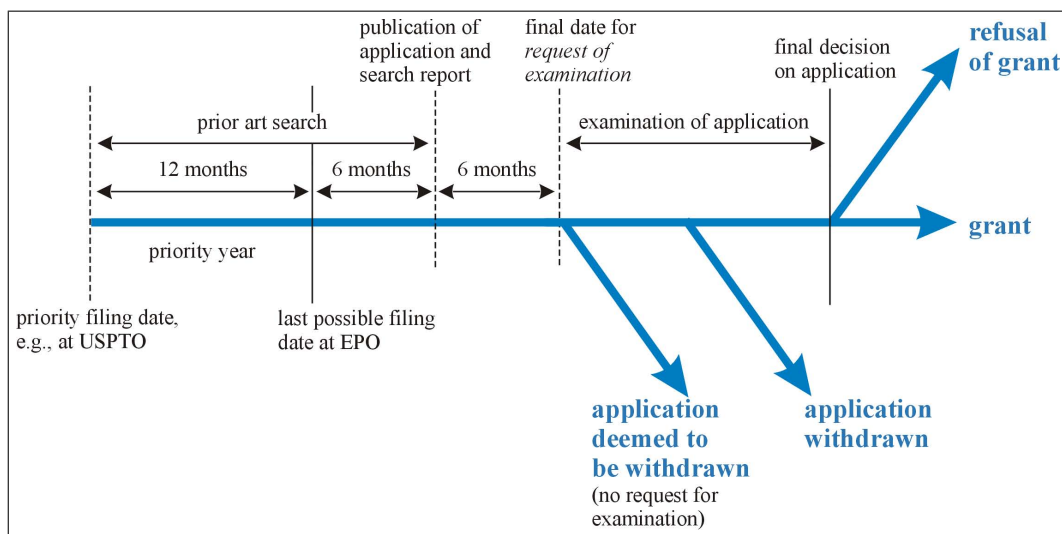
publication of application and search report

final date for *request of examination*

final decision on application

refusal of grant

prior art search

examination of application

12 months

6 months

6 months

grant

priority year

priority filing date, e.g., at USPTO

last possible filing date at EPO

application deemed to be withdrawn
(no request for examination)

application withdrawn